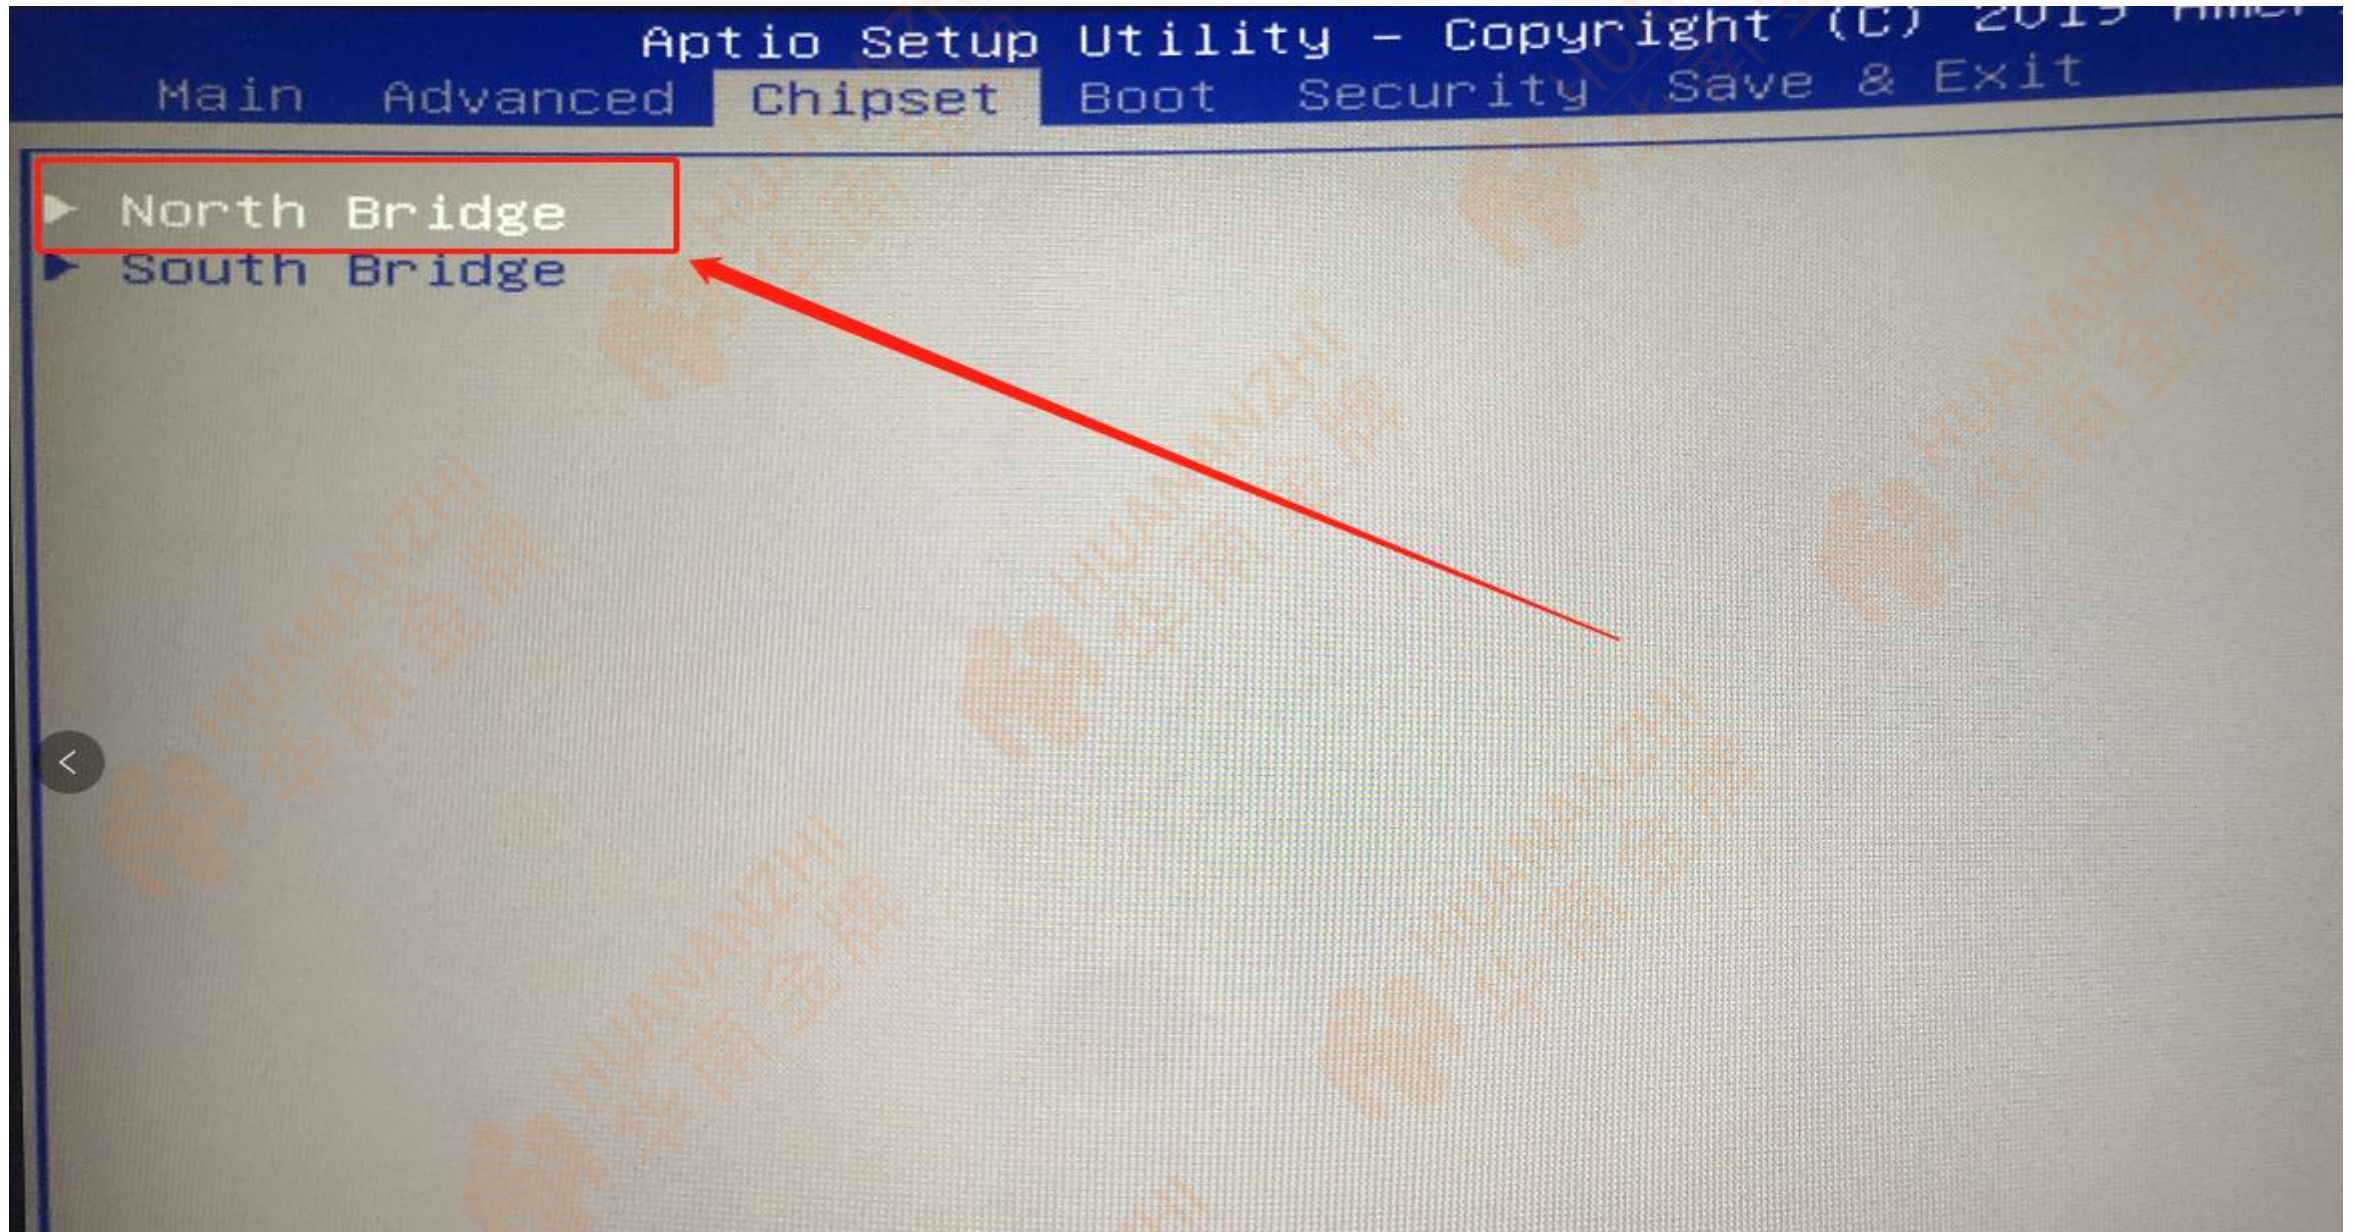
Aptio Setup Utility – Copyright (C) 201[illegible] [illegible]

Main Advanced Chipset Boot Security Save & Exit

▶ North Bridge
▶ South Bridge

HUANANZHI 华南金牌
HUANANZHI 华南金牌
HUANANZHI 华南金牌
HUANANZHI 华南金牌
HUANANZHI 华南金牌
HUANANZHI 华南金牌